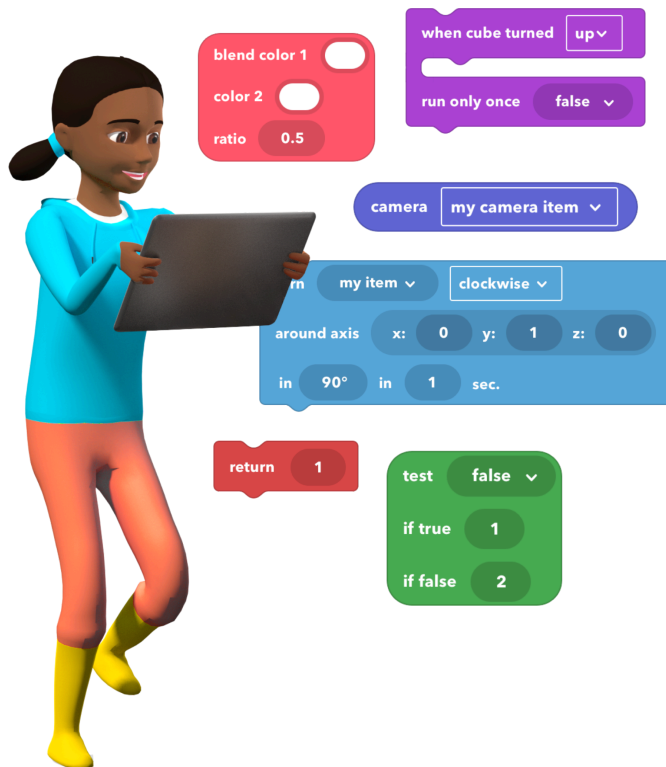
blend color 1

color 2

ratio 0.5

when cube turned up

run only once false

camera my camera item

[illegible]rn my item clockwise

around axis x: 0 y: 1 z: 0

in 90° in 1 sec.

return 1

test false

if true 1

if false 2